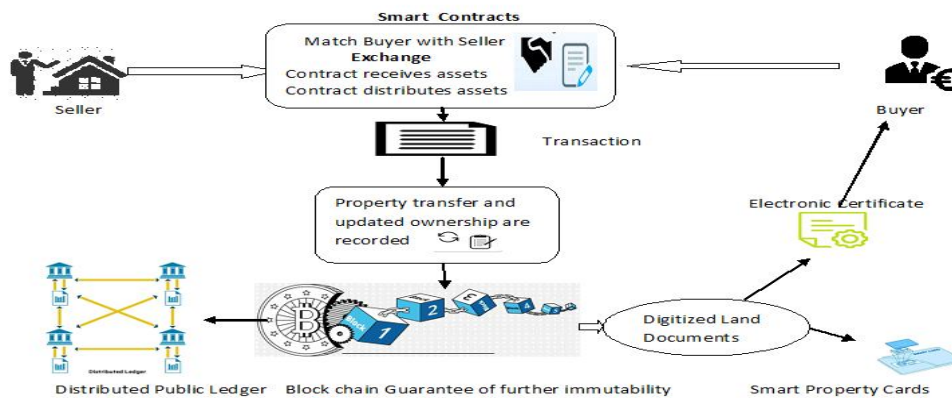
Smart Contracts

Match Buyer with Seller
Exchange
Contract receives assets
Contract distributes assets

Seller

Buyer

Transaction

Property transfer and updated ownership are recorded

Electronic Certificate

Distributed Ledger

BLOCK 1 2 3 4 5

Digitized Land Documents

Distributed Public Ledger

Block chain Guarantee of further immutability

Smart Property Cards